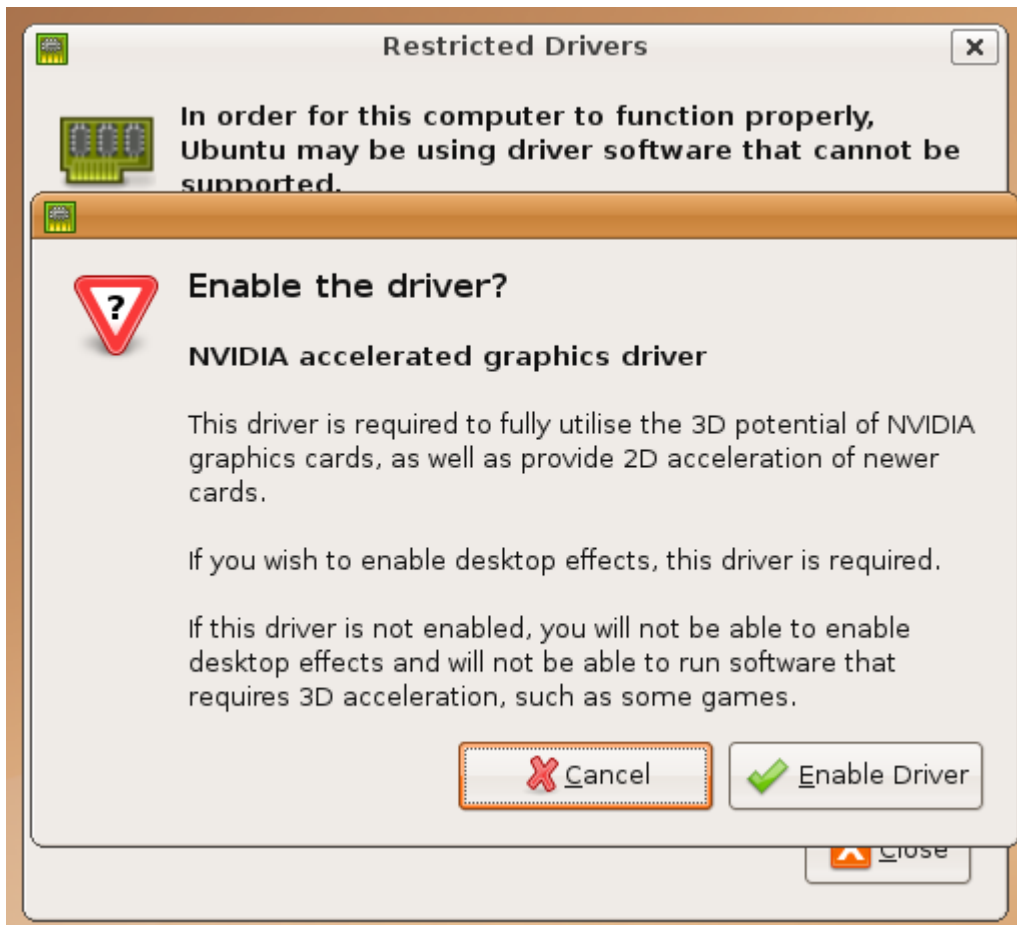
Restricted Drivers

In order for this computer to function properly, Ubuntu may be using driver software that cannot be supported.

Enable the driver?

NVIDIA accelerated graphics driver

This driver is required to fully utilise the 3D potential of NVIDIA graphics cards, as well as provide 2D acceleration of newer cards.

If you wish to enable desktop effects, this driver is required.

If this driver is not enabled, you will not be able to enable desktop effects and will not be able to run software that requires 3D acceleration, such as some games.

Cancel

Enable Driver

Close